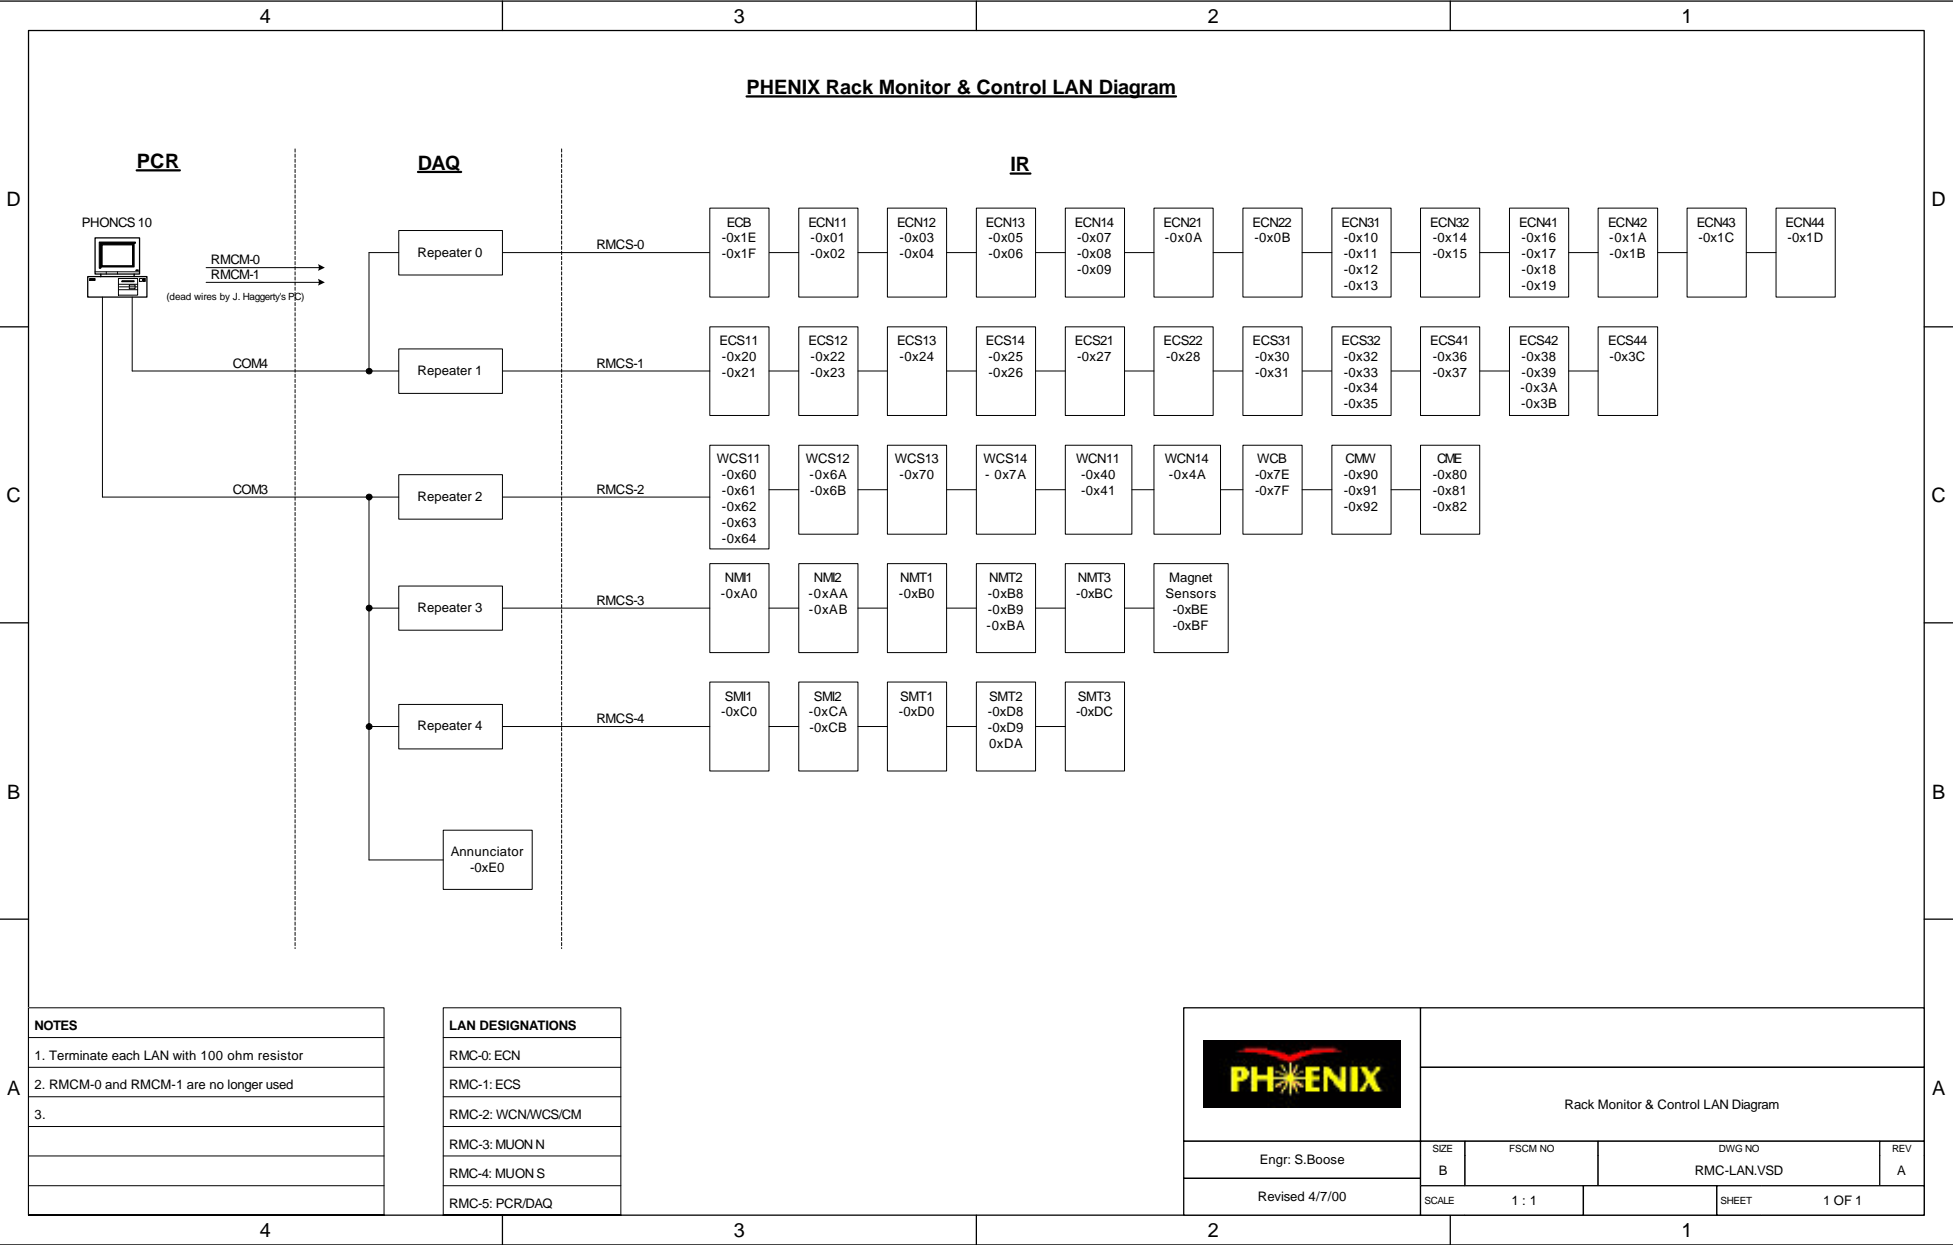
4 3 2 1

D C B A

PHENIX Rack Monitor & Control LAN Diagram

PCR

DAQ

IR

PHONCS 10

RMCM-0
RMCM-1
(dead wires by J. Haggerty's PC)

COM4

COM3

Repeater 0

Repeater 1

Repeater 2

Repeater 3

Repeater 4

Annunciator -0xE0

RMCS-0

RMCS-1

RMCS-2

RMCS-3

RMCS-4

ECB -0x1E -0x1F

ECN11 -0x01 -0x02

ECN12 -0x03 -0x04

ECN13 -0x05 -0x06

ECN14 -0x07 -0x08 -0x09

ECN21 -0x0A

ECN22 -0x0B

ECN31 -0x10 -0x11 -0x12 -0x13

ECN32 -0x14 -0x15

ECN41 -0x16 -0x17 -0x18 -0x19

ECN42 -0x1A -0x1B

ECN43 -0x1C

ECN44 -0x1D

ECS11 -0x20 -0x21

ECS12 -0x22 -0x23

ECS13 -0x24

ECS14 -0x25 -0x26

ECS21 -0x27

ECS22 -0x28

ECS31 -0x30 -0x31

ECS32 -0x32 -0x33 -0x34 -0x35

ECS41 -0x36 -0x37

ECS42 -0x38 -0x39 -0x3A -0x3B

ECS44 -0x3C

WCS11 -0x60 -0x61 -0x62 -0x63 -0x64

WCS12 -0x6A -0x6B

WCS13 -0x70

WCS14 - 0x7A

WCN11 -0x40 -0x41

WCN14 -0x4A

WCB -0x7E -0x7F

CMW -0x90 -0x91 -0x92

CME -0x80 -0x81 -0x82

NMI1 -0xA0

NMI2 -0xAA -0xAB

NMT1 -0xB0

NMT2 -0xB8 -0xB9 -0xBA

NMT3 -0xBC

Magnet Sensors -0xBE -0xBF

SMI1 -0xC0

SMI2 -0xCA -0xCB

SMT1 -0xD0

SMT2 -0xD8 -0xD9 0xDA

SMT3 -0xDC

| NOTES |
|---|
| 1. Terminate each LAN with 100 ohm resistor |
| 2. RMCM-0 and RMCM-1 are no longer used |
| 3. |
| |
| |

| LAN DESIGNATIONS |
|---|
| RMC-0: ECN |
| RMC-1: ECS |
| RMC-2: WCN/WCS/CM |
| RMC-3: MUON N |
| RMC-4: MUON S |
| RMC-5: PCR/DAQ |

PHENIX

Rack Monitor & Control LAN Diagram

Engr: S.Boose

Revised 4/7/00

SIZE B
FSCM NO
DWG NO RMC-LAN.VSD
REV A
SCALE 1 : 1
SHEET 1 OF 1